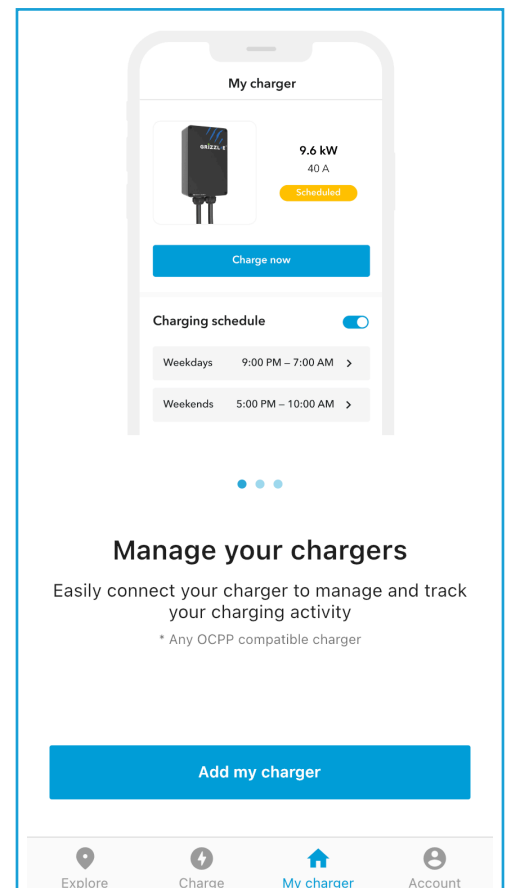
My charger

GRIZZL-E

9.6 kW
40 A
Scheduled

Charge now

Charging schedule

Weekdays 9:00 PM – 7:00 AM >

Weekends 5:00 PM – 10:00 AM >

Manage your chargers

Easily connect your charger to manage and track your charging activity

* Any OCPP compatible charger

Add my charger

Explore
Charge
My charger
Account